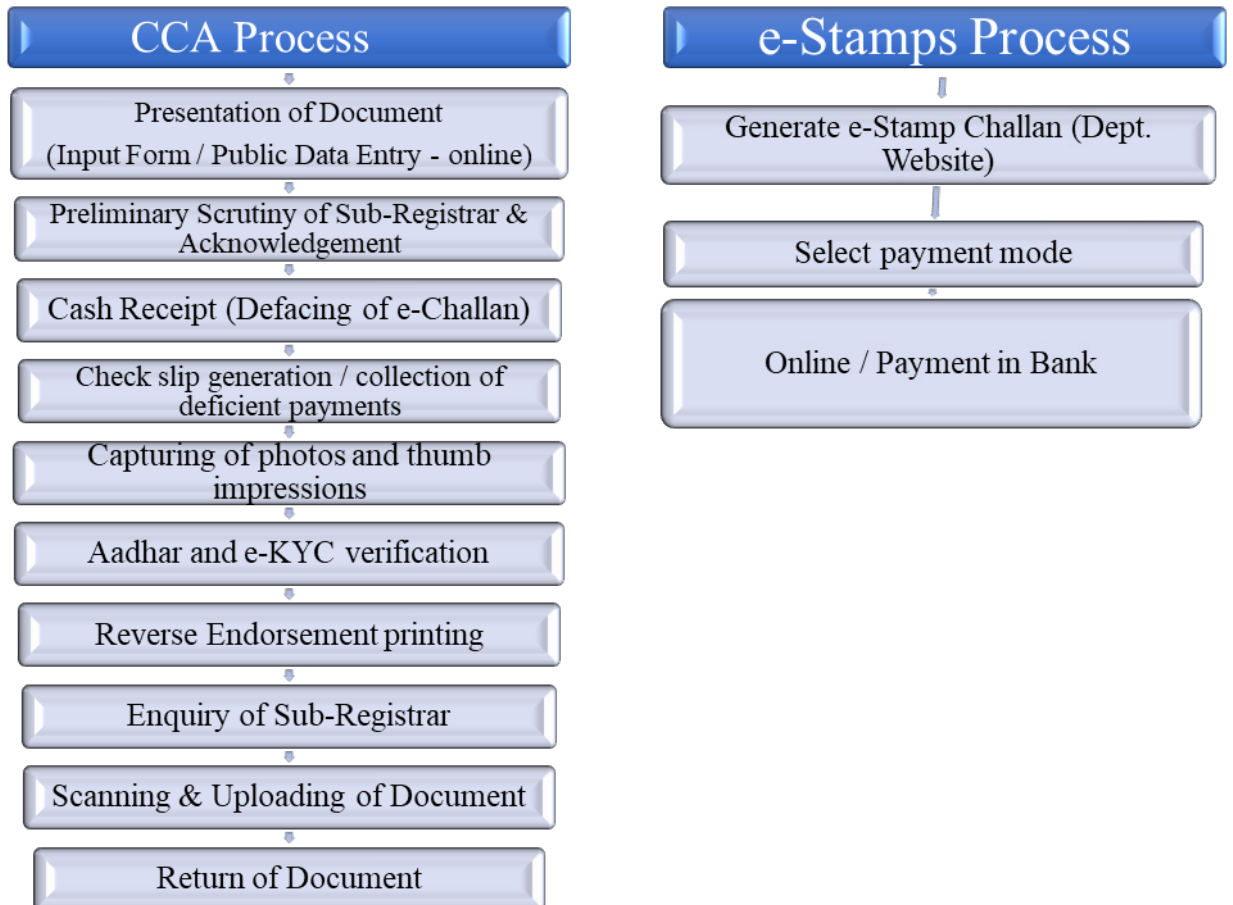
CCA Process

Presentation of Document
(Input Form / Public Data Entry - online)

Preliminary Scrutiny of Sub-Registrar & Acknowledgement

Cash Receipt (Defacing of e-Challan)

Check slip generation / collection of deficient payments

Capturing of photos and thumb impressions

Aadhar and e-KYC verification

Reverse Endorsement printing

Enquiry of Sub-Registrar

Scanning & Uploading of Document

Return of Document

e-Stamps Process

Generate e-Stamp Challan (Dept. Website)

Select payment mode

Online / Payment in Bank